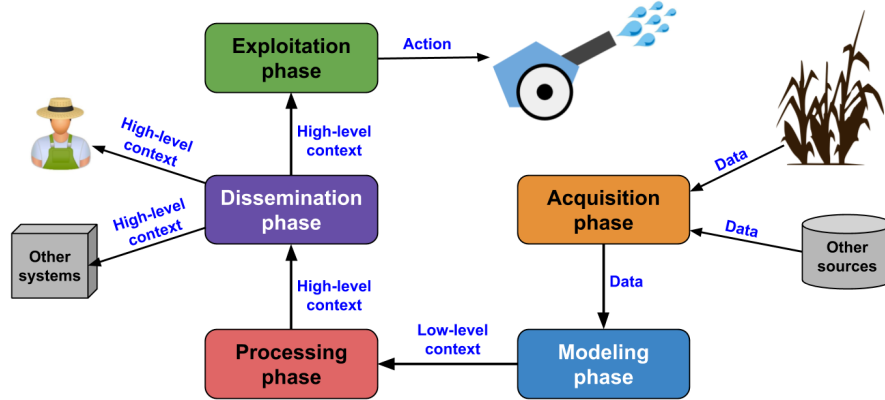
Exploitation phase

Action

High-level context

High-level context

Dissemination phase

High-level context

Other systems

Data

Acquisition phase

Data

Other sources

Data

High-level context

Processing phase

Low-level context

Modeling phase